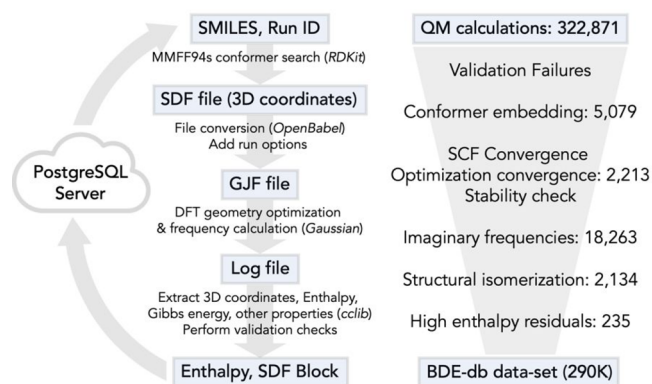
PostgreSQL Server

SMILES, Run ID

MMFF94s conformer search (*RDKit*)

SDF file (3D coordinates)

File conversion (*OpenBabel*)
Add run options

GJF file

DFT geometry optimization
& frequency calculation (*Gaussian*)

Log file

Extract 3D coordinates, Enthalpy, Gibbs energy, other properties (*cclib*)
Perform validation checks

Enthalpy, SDF Block

QM calculations: 322,871

Validation Failures

Conformer embedding: 5,079

SCF Convergence
Optimization convergence: 2,213
Stability check

Imaginary frequencies: 18,263

Structural isomerization: 2,134

High enthalpy residuals: 235

BDE-db data-set (290K)